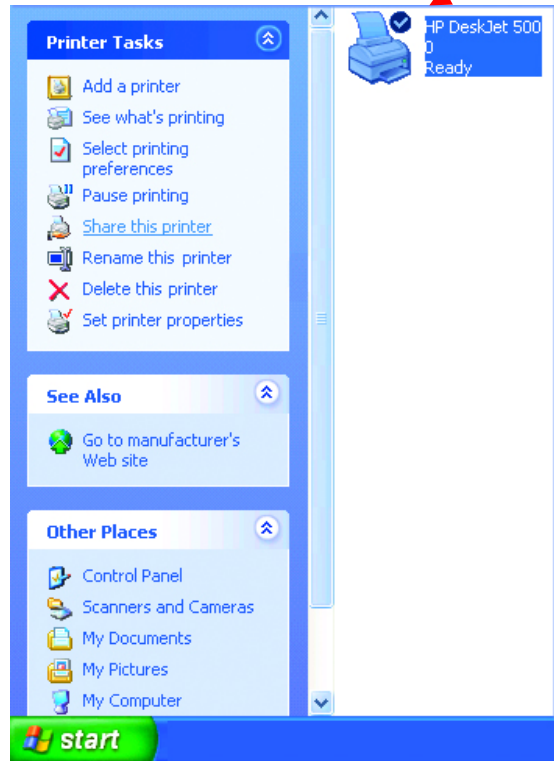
Printer Tasks

Add a printer
See what's printing
Select printing preferences
Pause printing
Share this printer
Rename this printer
Delete this printer
Set printer properties

See Also

Go to manufacturer's Web site

Other Places

Control Panel
Scanners and Cameras
My Documents
My Pictures
My Computer

HP DeskJet 500
0
Ready

start